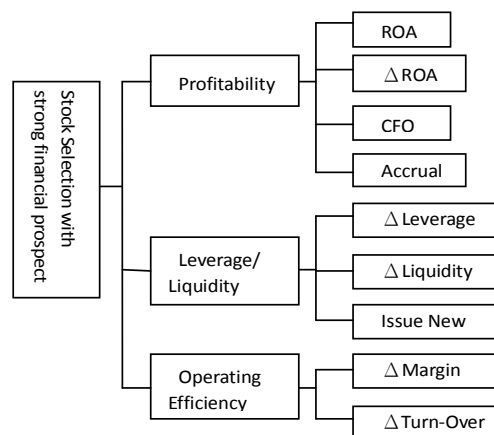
Stock Selection with strong financial prospect

Profitability

ROA

$\Delta$ ROA

CFO

Accrual

Leverage/ Liquidity

$\Delta$ Leverage

$\Delta$ Liquidity

Issue New

Operating Efficiency

$\Delta$ Margin

$\Delta$ Turn-Over